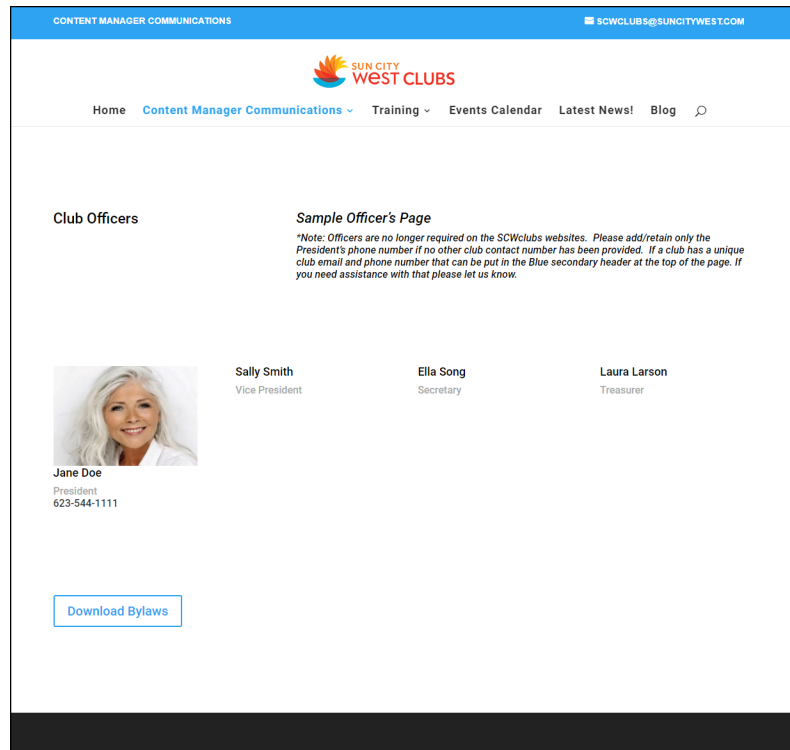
CONTENT MANAGER COMMUNICATIONS

SCWCLUBS@SUNCITYWEST.COM

SUN CITY WEST CLUBS

Home Content Manager Communications Training Events Calendar Latest News! Blog

Club Officers

Sample Officer's Page

*Note: Officers are no longer required on the SCWclubs websites. Please add/retain only the President's phone number if no other club contact number has been provided. If a club has a unique club email and phone number that can be put in the Blue secondary header at the top of the page. If you need assistance with that please let us know.

Jane Doe
President
623-544-1111

Sally Smith
Vice President

Ella Song
Secretary

Laura Larson
Treasurer

Download Bylaws